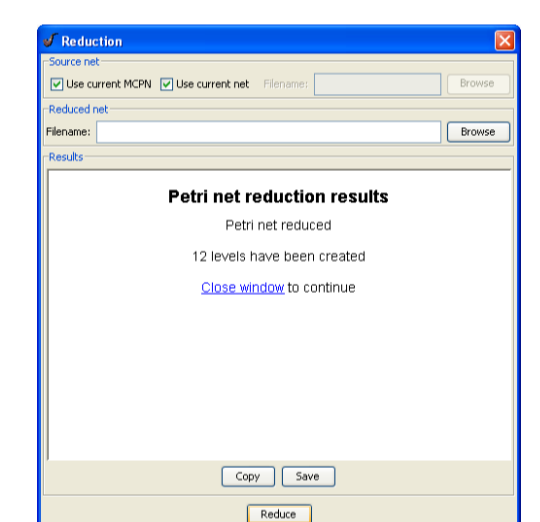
Reduction

Source net

Use current MCPN Use current net Filename: Browse

Reduced net

Filename: Browse

Results

Petri net reduction results

Petri net reduced

12 levels have been created

Close window to continue

Copy Save

Reduce